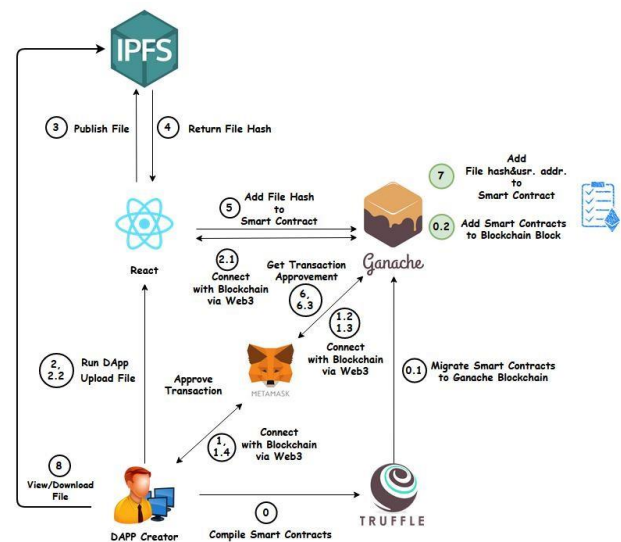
IPFS

3 Publish File

4 Return File Hash

5 Add File Hash to Smart Contract

7 Add File hash&usr. addr. to Smart Contract

0.2 Add Smart Contracts to Blockchain Block

React

2.1 Connect with Blockchain via Web3

Get Transaction Approvement

6, 6.3

Ganache

1.2 1.3 Connect with Blockchain via Web3

2, 2.2 Run DApp Upload File

Approve Transaction

METAMASK

0.1 Migrate Smart Contracts to Ganache Blockchain

1, 1.4 Connect with Blockchain via Web3

8 View/Download File

DAPP Creator

0 Compile Smart Contracts

TRUFFLE